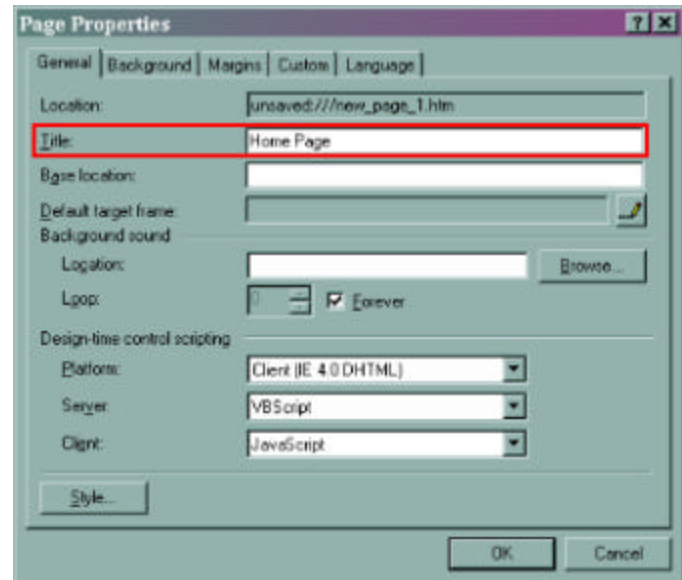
Page Properties

? X

General | Background | Margins | Custom | Language

Location: unsaved:///new_page_1.htm

Title: Home Page

Base location:

Default target frame:

Background sound

Location:

Browse...

Loop: 0 Forever

Design-time control scripting

Platform: Client (IE 4.0 DHTML)

Server: VBScript

Client: JavaScript

Style...

OK

Cancel